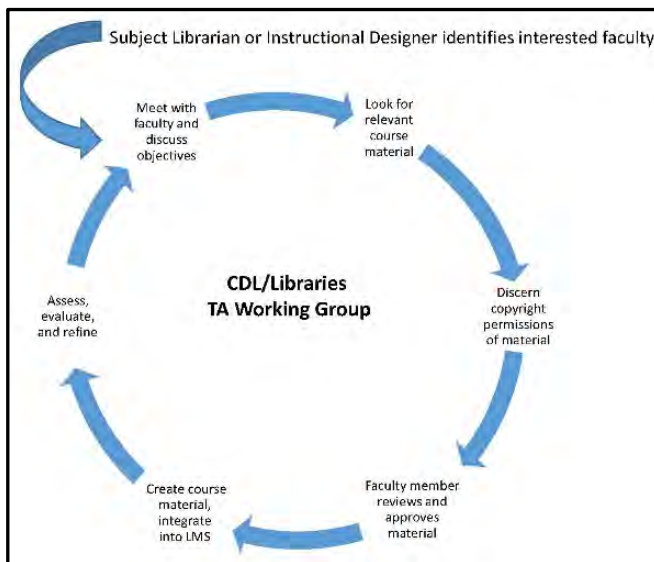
Subject Librarian or Instructional Designer identifies interested faculty

Meet with faculty and discuss objectives

Look for relevant course material

Discern copyright permissions of material

Faculty member reviews and approves material

Create course material, integrate into LMS

Assess, evaluate, and refine

CDL/Libraries TA Working Group